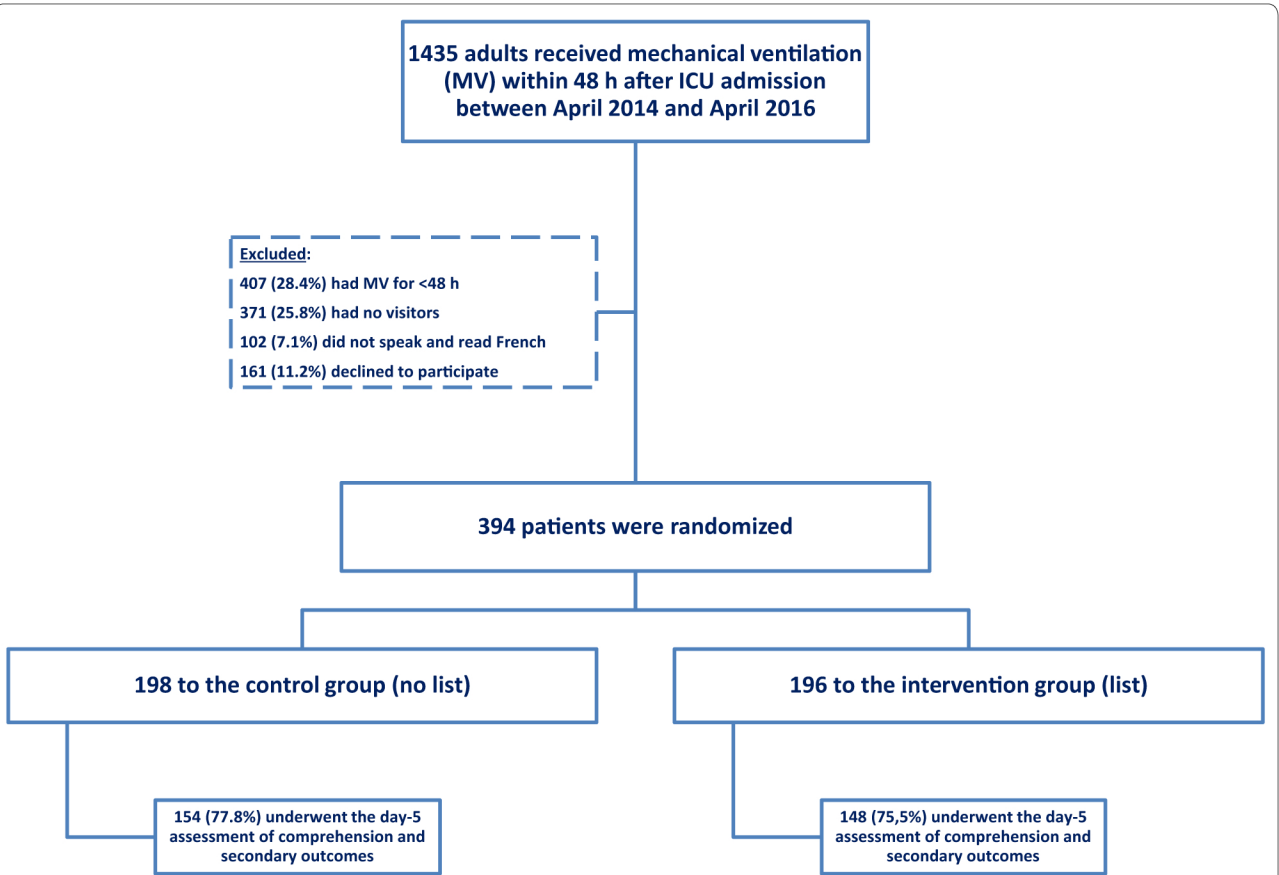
1435 adults received mechanical ventilation (MV) within 48 h after ICU admission between April 2014 and April 2016

Excluded:
407 (28.4%) had MV for <48 h
371 (25.8%) had no visitors
102 (7.1%) did not speak and read French
161 (11.2%) declined to participate

394 patients were randomized

198 to the control group (no list)

196 to the intervention group (list)

154 (77.8%) underwent the day-5 assessment of comprehension and secondary outcomes

148 (75,5%) underwent the day-5 assessment of comprehension and secondary outcomes